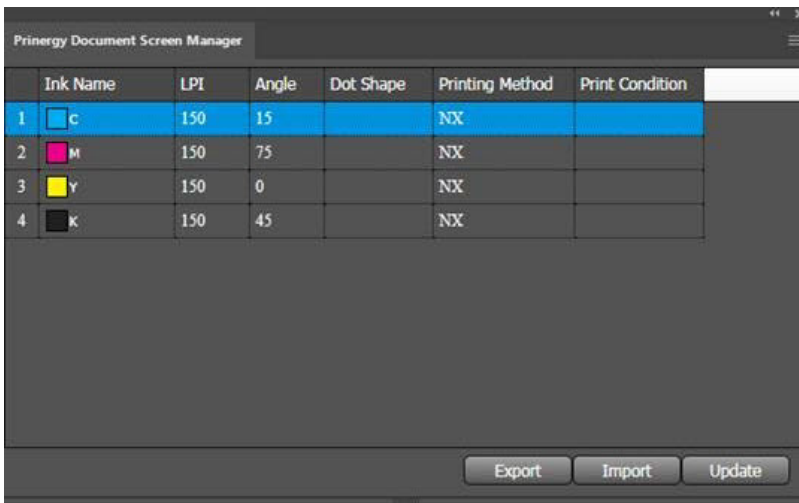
Prinergy Document Screen Manager

| | Ink Name | LPI | Angle | Dot Shape | Printing Method | Print Condition |
|---|---|---|---|---|---|---|
| 1 | C | 150 | 15 | | NX | |
| 2 | M | 150 | 75 | | NX | |
| 3 | Y | 150 | 0 | | NX | |
| 4 | K | 150 | 45 | | NX | |

Export Import Update